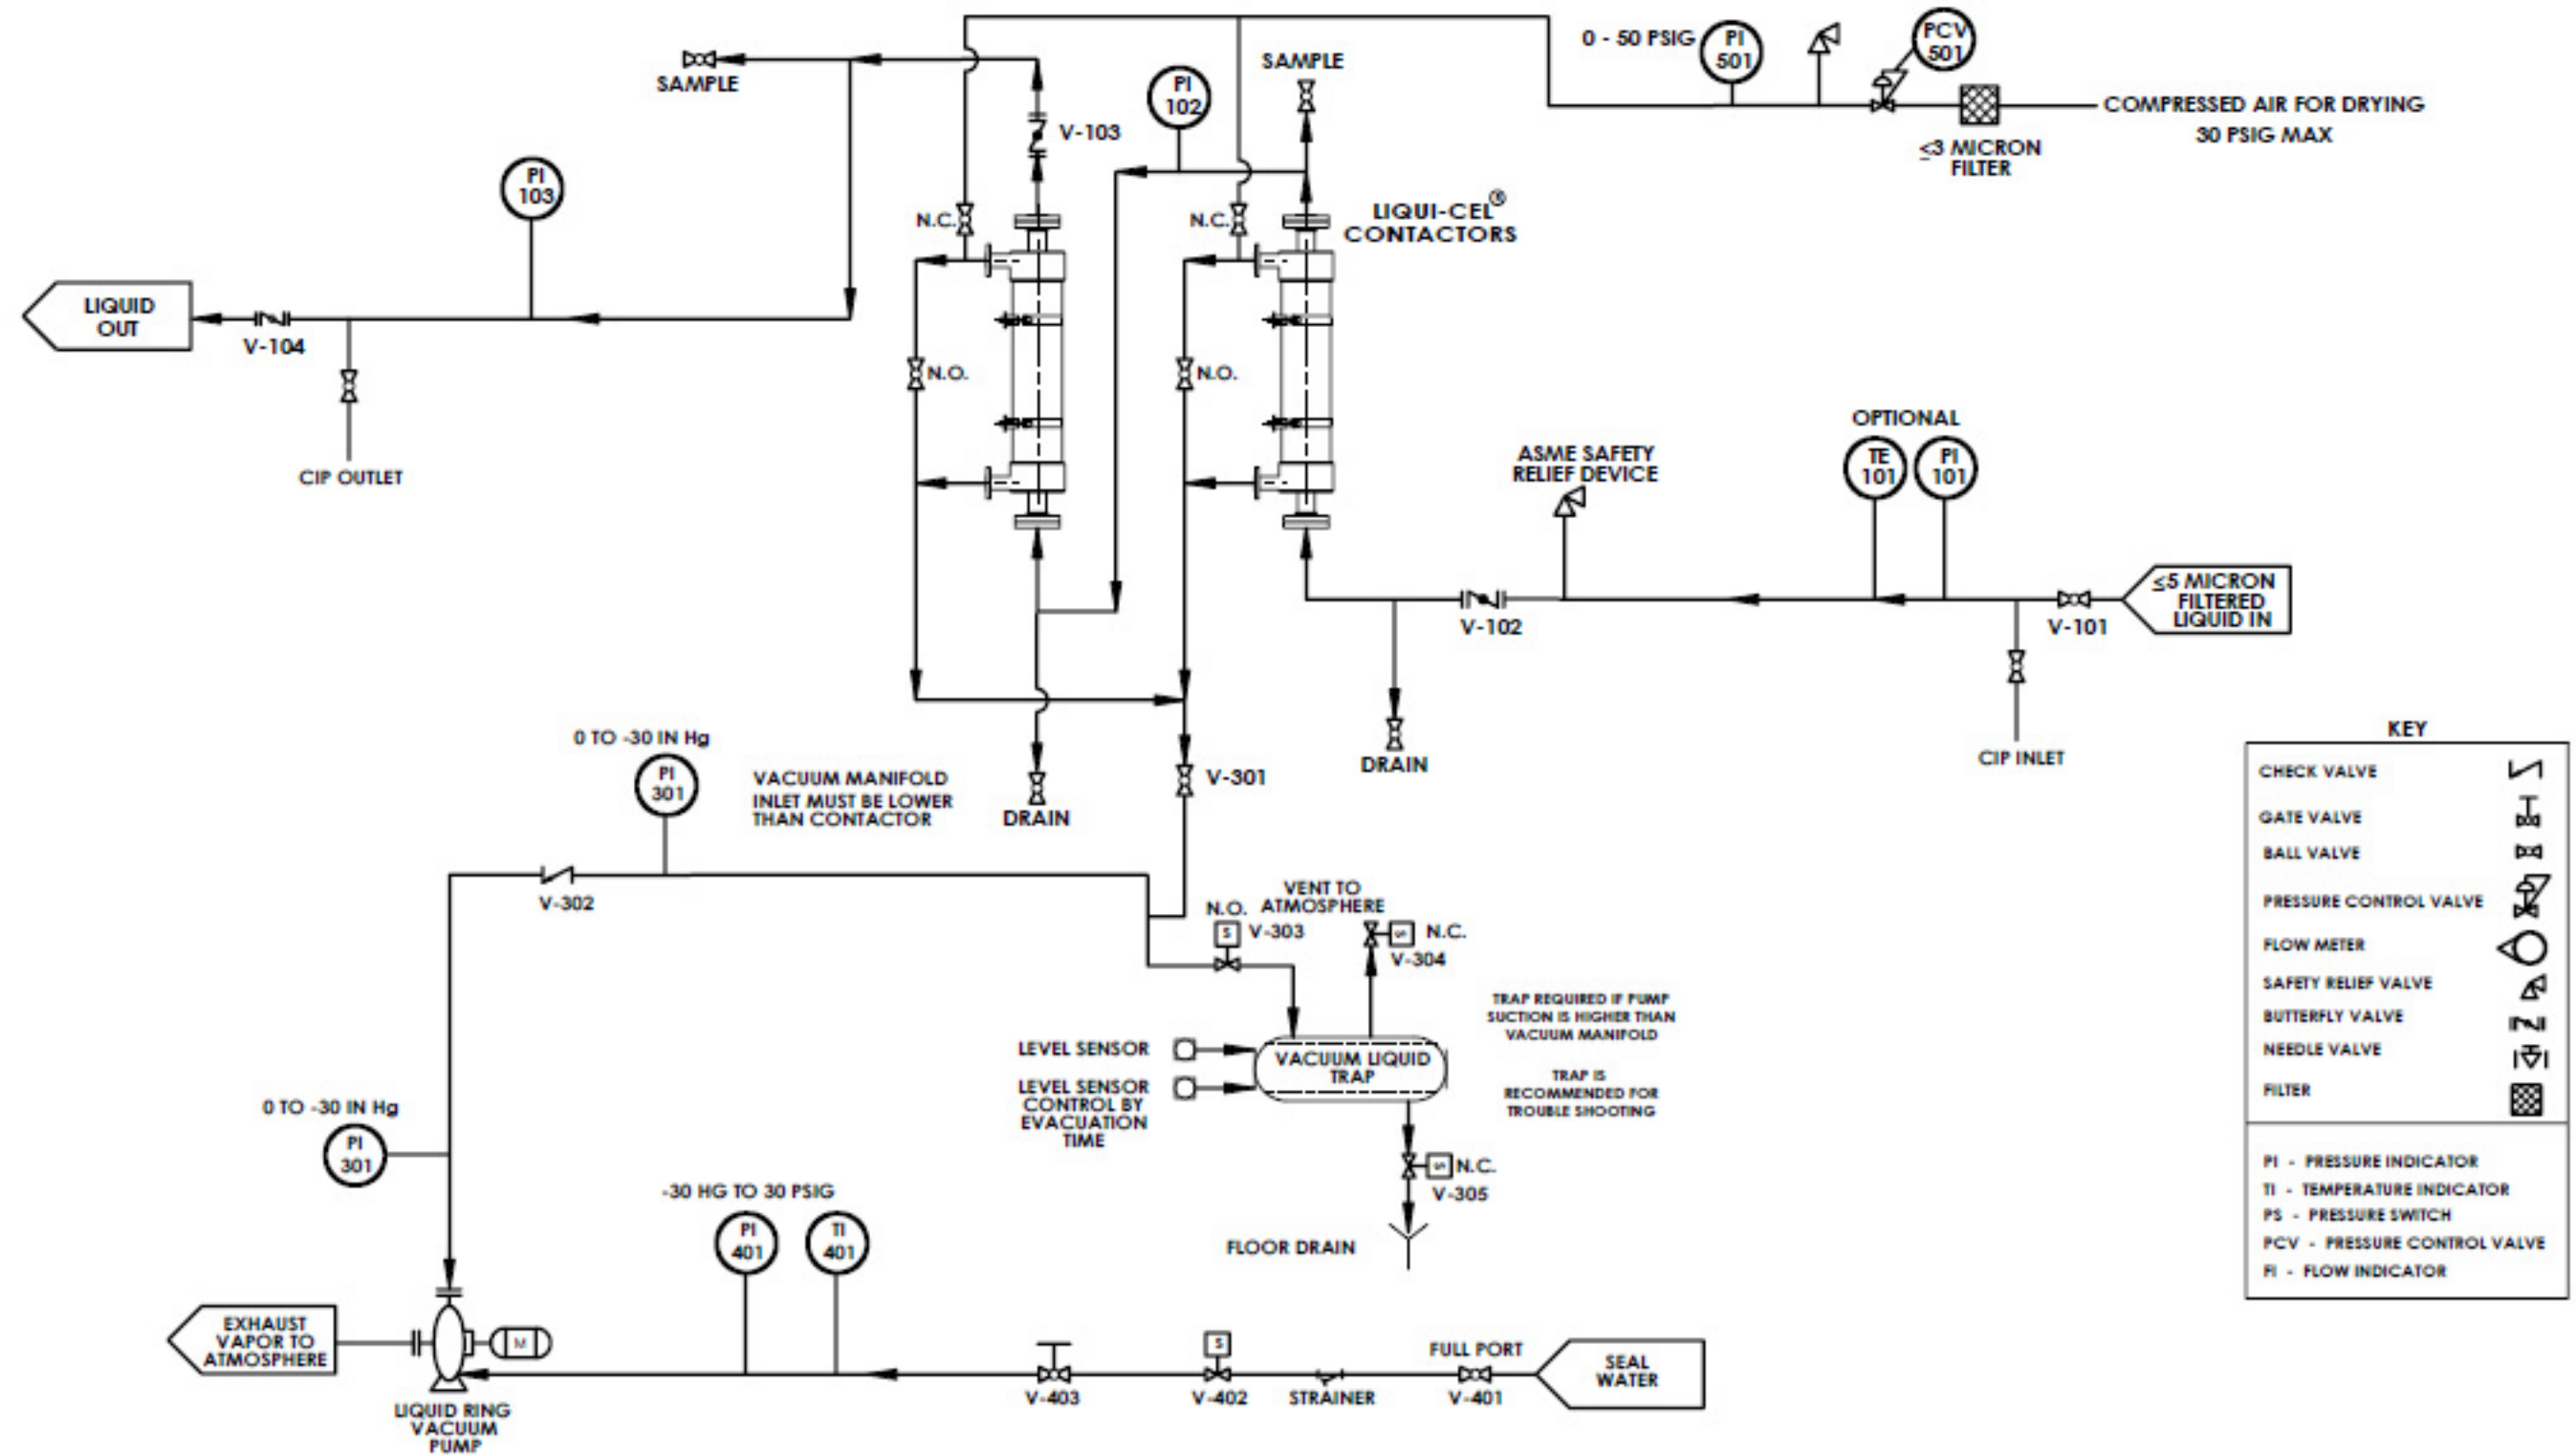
SAMPLE

V-103

PI 102

SAMPLE

0 - 50 PSIG

PI 501

PCV 501

COMPRESSED AIR FOR DRYING
30 PSIG MAX

≤3 MICRON FILTER

PI 103

N.C.

N.C.

LIQUI-CEL® CONTACTORS

LIQUID OUT

V-104

N.O.

N.O.

CIP OUTLET

OPTIONAL

ASME SAFETY RELIEF DEVICE

TE 101

PI 101

≤5 MICRON FILTERED LIQUID IN

V-102

V-101

KEY

0 TO -30 IN Hg

PI 301

VACUUM MANIFOLD INLET MUST BE LOWER THAN CONTACTOR

V-301

DRAIN

DRAIN

CIP INLET

| CHECK VALVE | |
|---|---|
| GATE VALVE | |
| BALL VALVE | |
| PRESSURE CONTROL VALVE | |
| FLOW METER | |
| SAFETY RELIEF VALVE | |
| BUTTERFLY VALVE | |
| NEEDLE VALVE | |
| FILTER | |

PI - PRESSURE INDICATOR
TI - TEMPERATURE INDICATOR
PS - PRESSURE SWITCH
PCV - PRESSURE CONTROL VALVE
FI - FLOW INDICATOR

V-302

N.O.

VENT TO ATMOSPHERE

V-303

N.C.

V-304

TRAP REQUIRED IF PUMP SUCTION IS HIGHER THAN VACUUM MANIFOLD

TRAP IS RECOMMENDED FOR TROUBLE SHOOTING

LEVEL SENSOR

LEVEL SENSOR CONTROL BY EVACUATION TIME

VACUUM LIQUID TRAP

0 TO -30 IN Hg

PI 301

N.C.

V-305

-30 HG TO 30 PSIG

PI 401

TI 401

FLOOR DRAIN

EXHAUST VAPOR TO ATMOSPHERE

M

LIQUID RING VACUUM PUMP

V-403

S

V-402

STRAINER

FULL PORT

V-401

SEAL WATER